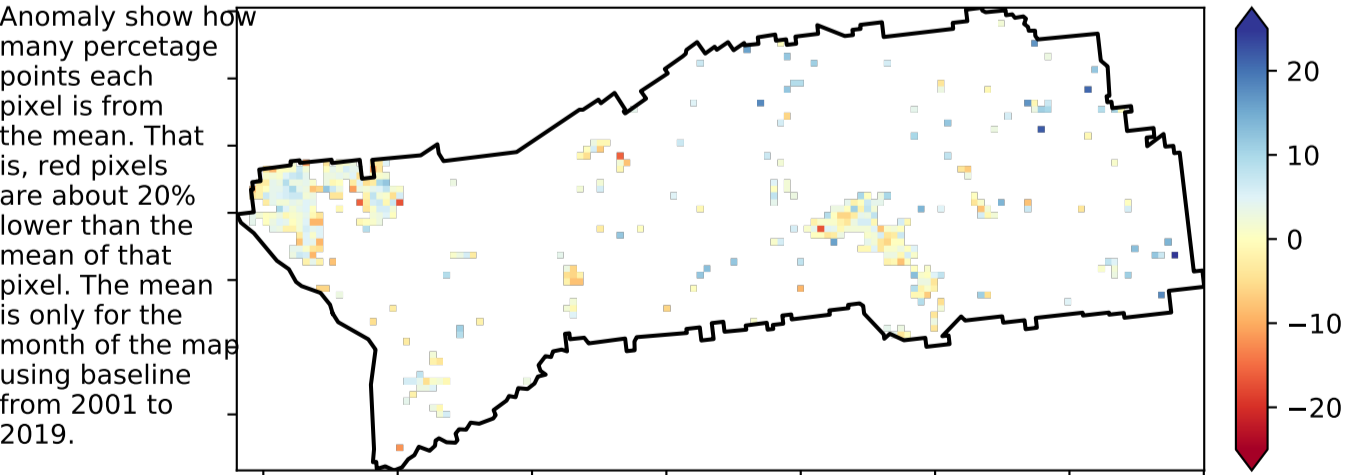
Anomaly show how many percetage points each pixel is from the mean. That is, red pixels are about 20% lower than the mean of that pixel. The mean is only for the month of the map using baseline from 2001 to 2019.

20
10
0
−10
−20